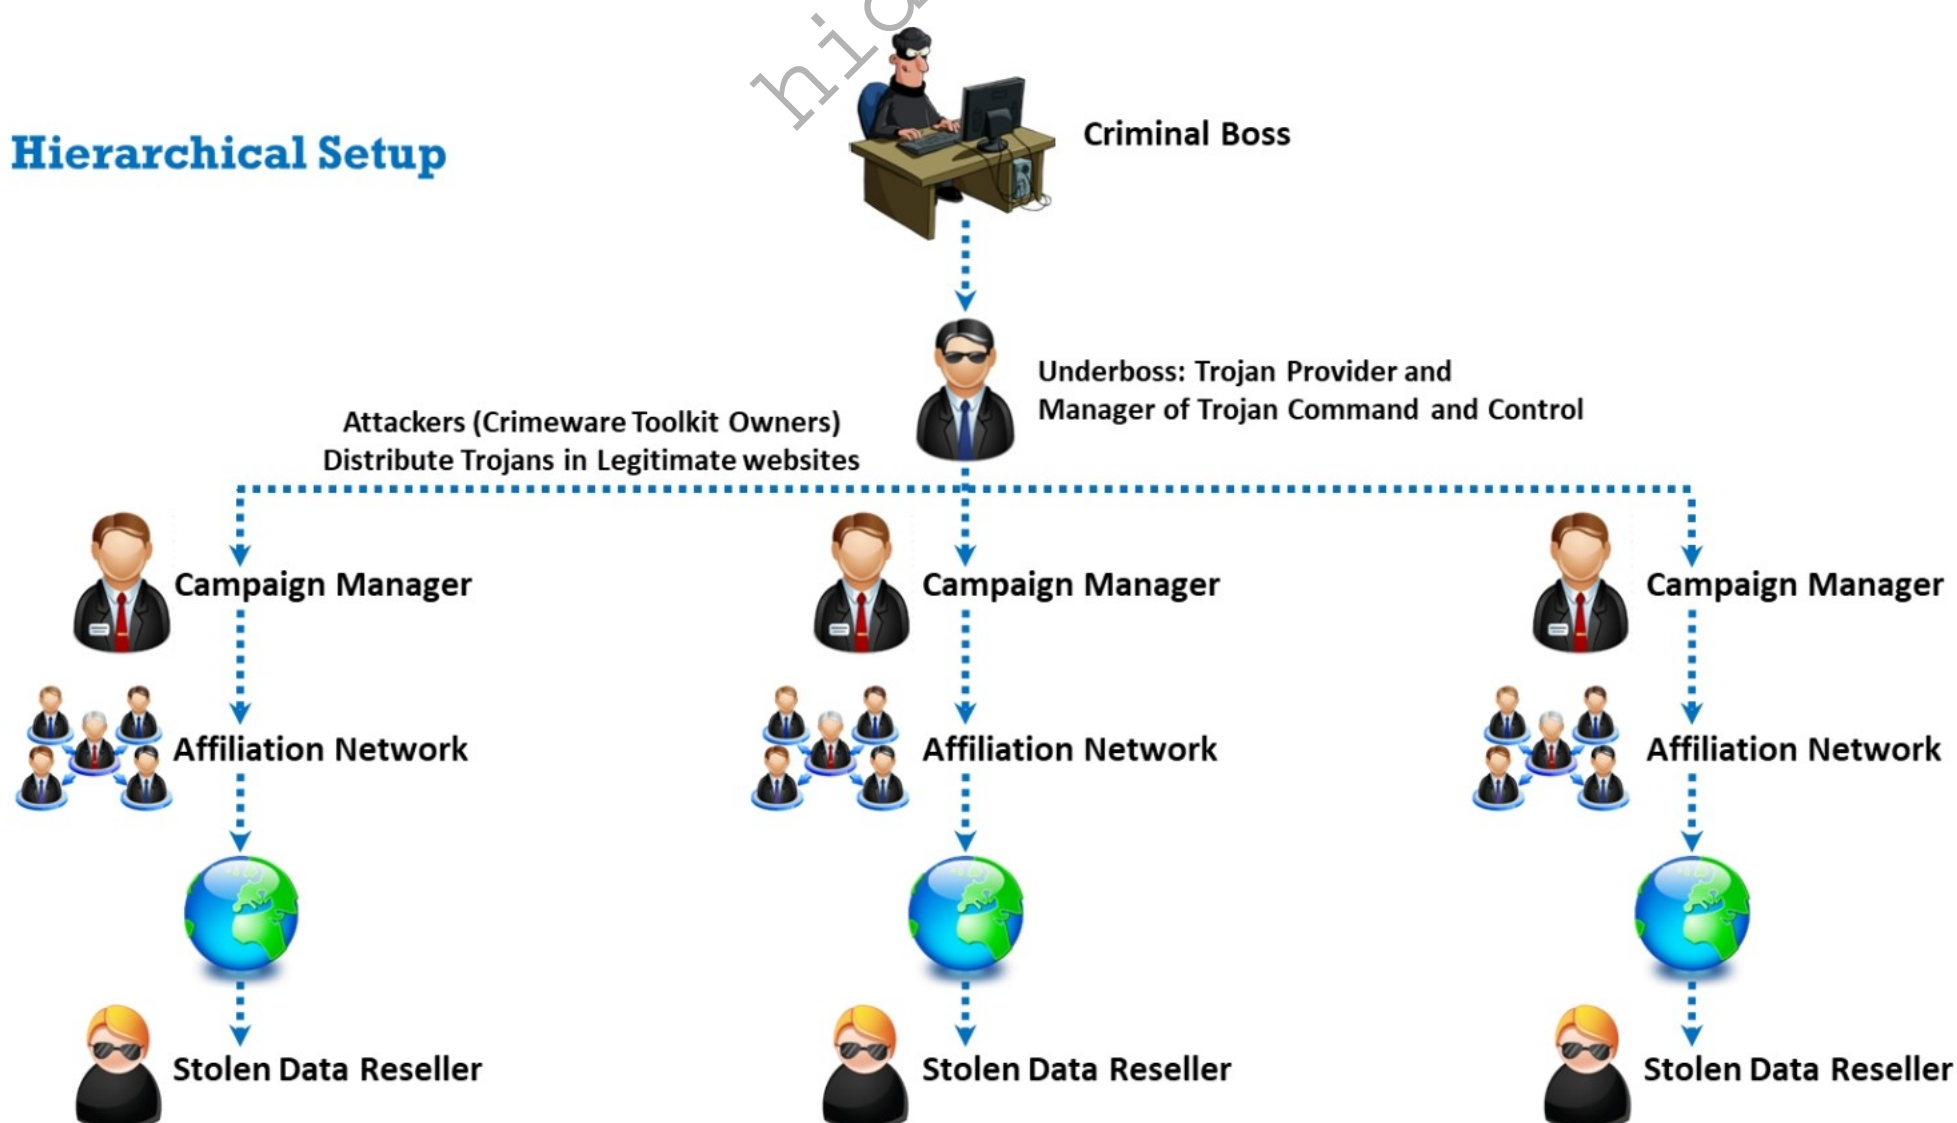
hic

Hierarchical Setup

Criminal Boss

Underboss: Trojan Provider and Manager of Trojan Command and Control

Attackers (Crimeware Toolkit Owners) Distribute Trojans in Legitimate websites

Campaign Manager

Campaign Manager

Campaign Manager

Affiliation Network

Affiliation Network

Affiliation Network

Stolen Data Reseller

Stolen Data Reseller

Stolen Data Reseller